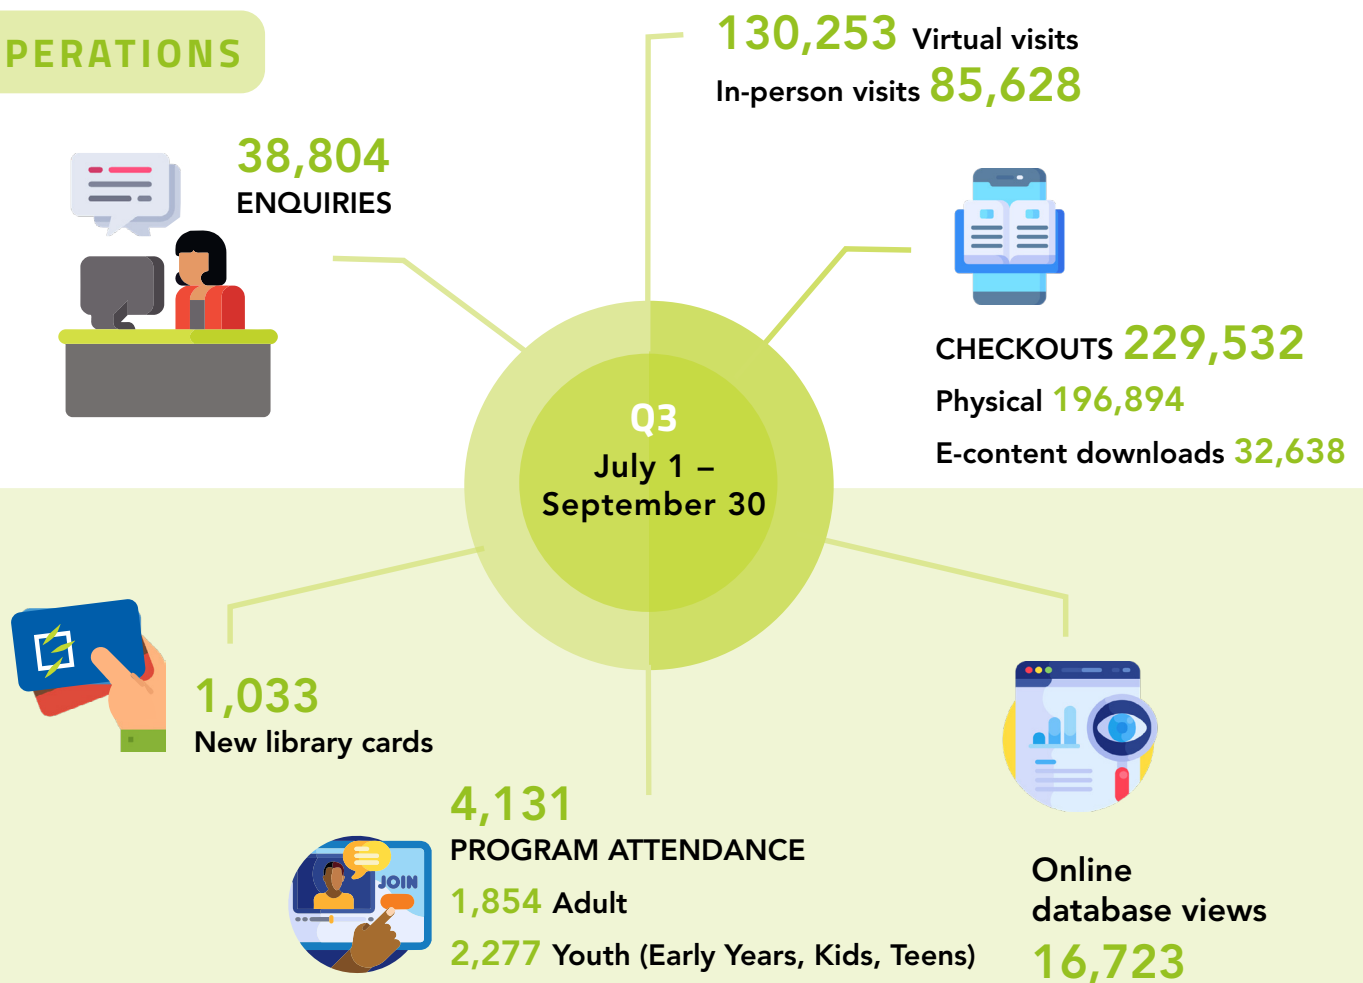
PERATIONS

130,253 Virtual visits
In-person visits 85,628

38,804
ENQUIRIES

CHECKOUTS 229,532
Physical 196,894
E-content downloads 32,638

Q3
July 1 – September 30

1,033
New library cards

JOIN

4,131
PROGRAM ATTENDANCE
1,854 Adult
2,277 Youth (Early Years, Kids, Teens)

Online database views
16,723